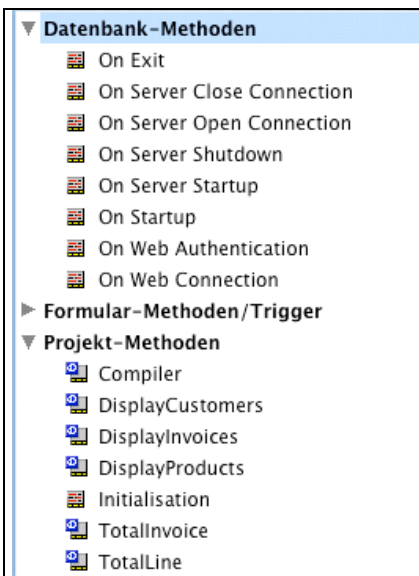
Datenbank-Methoden
On Exit
On Server Close Connection
On Server Open Connection
On Server Shutdown
On Server Startup
On Startup
On Web Authentication
On Web Connection
Formular-Methoden/Trigger
Projekt-Methoden
Compiler
DisplayCustomers
DisplayInvoices
DisplayProducts
Initialisation
TotalInvoice
TotalLine